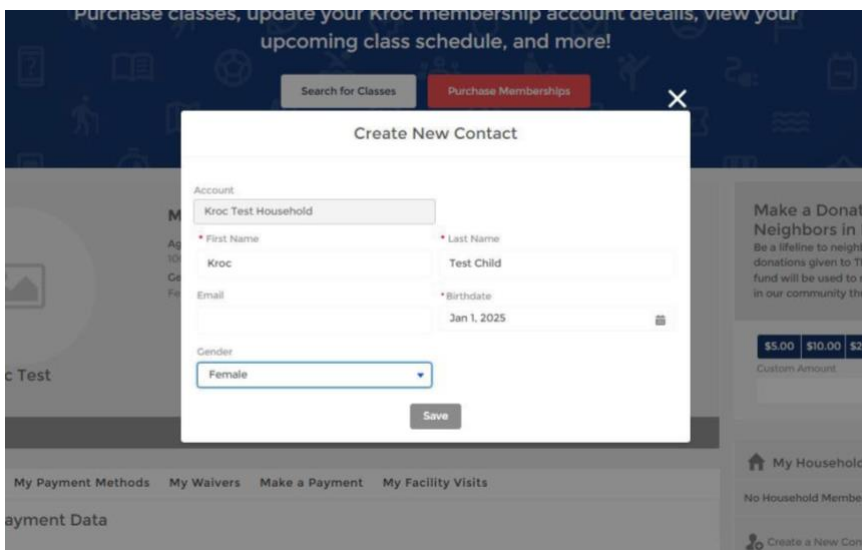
Purchase classes, update your Kroc membership account details, view your upcoming class schedule, and more!

Search for Classes
Purchase Memberships

Create New Contact

Account
Kroc Test Household
* First Name
Kroc
* Last Name
Test Child
Email
*Birthdate
Jan 1, 2025
Gender
Female
Save

M
Ag
Ge
Fe

c Test

Make a Donat
Neighbors in
Be a lifeline to neigh
donations given to T
fund will be used to
in our community th

\$5.00
\$10.00
\$2
Custom Amount

My Payment Methods
My Waivers
Make a Payment
My Facility Visits

ayment Data

My Householc
No Household Membe
Create a New Con